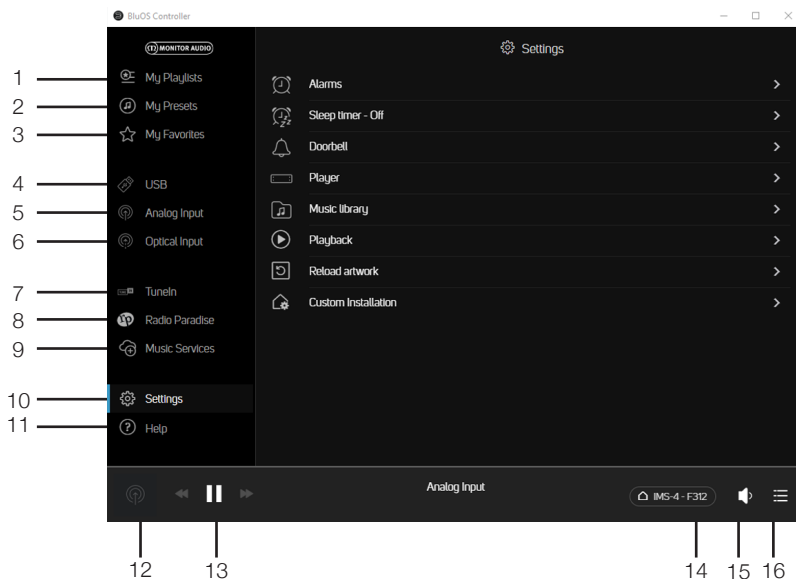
BluOS Controller

MONITOR AUDIO

1 My Playlists
2 My Presets
3 My Favorites
4 USB
5 Analog Input
6 Optical Input
7 TuneIn
8 Radio Paradise
9 Music Services
10 Settings
11 Help

Settings

Alarms >
Sleep timer - Off >
Doorbell >
Player >
Music library >
Playback >
Reload artwork >
Custom Installation >

Analog Input

IMS-4 - F312

12 13 14 15 16